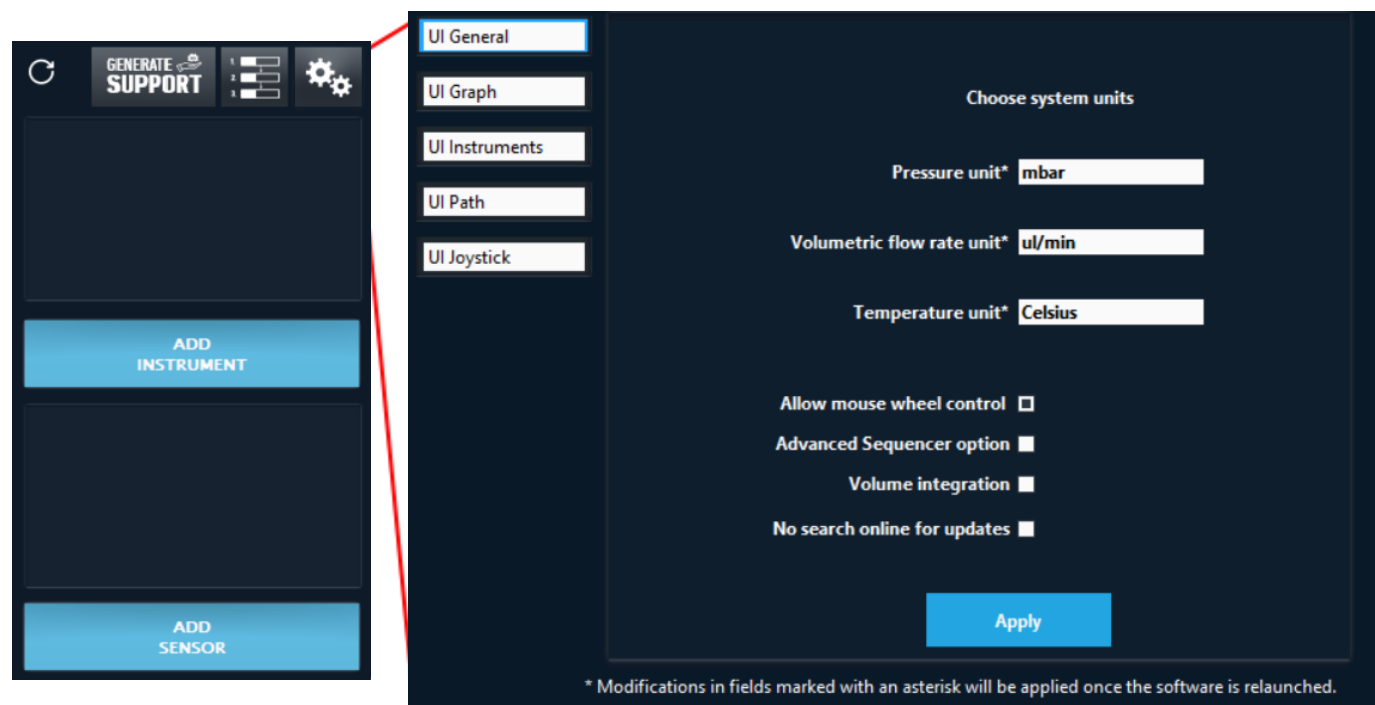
GENERATE SUPPORT

1
2
3

ADD INSTRUMENT

ADD SENSOR

UI General

UI Graph

UI Instruments

UI Path

UI Joystick

Choose system units

Pressure unit* mbar

Volumetric flow rate unit* ul/min

Temperature unit* Celsius

Allow mouse wheel control

Advanced Sequencer option

Volume integration

No search online for updates

Apply

* Modifications in fields marked with an asterisk will be applied once the software is relaunched.